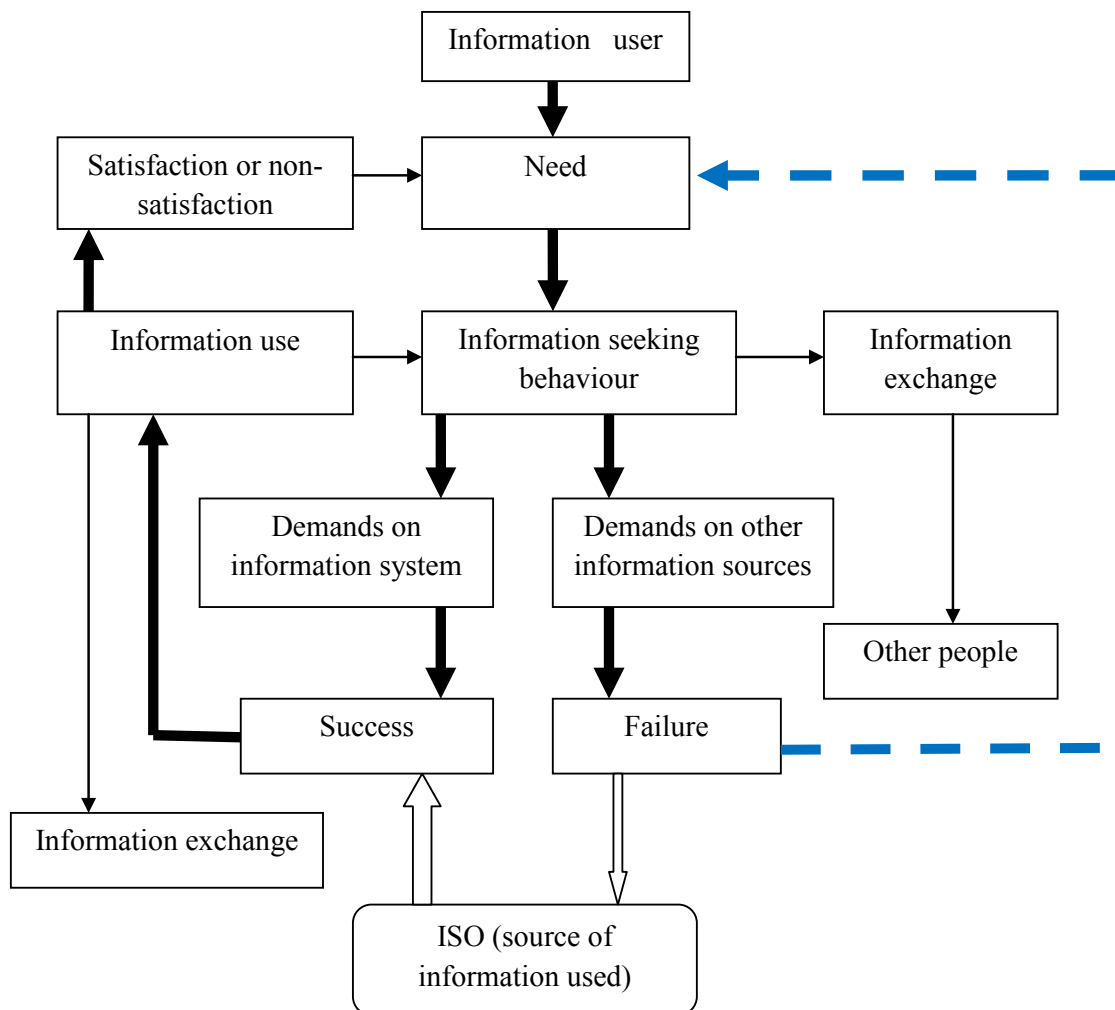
Information user

Satisfaction or non-satisfaction

Need

Information use

Information seeking behaviour

Information exchange

Demands on information system

Demands on other information sources

Other people

Success

Failure

Information exchange

ISO (source of information used)